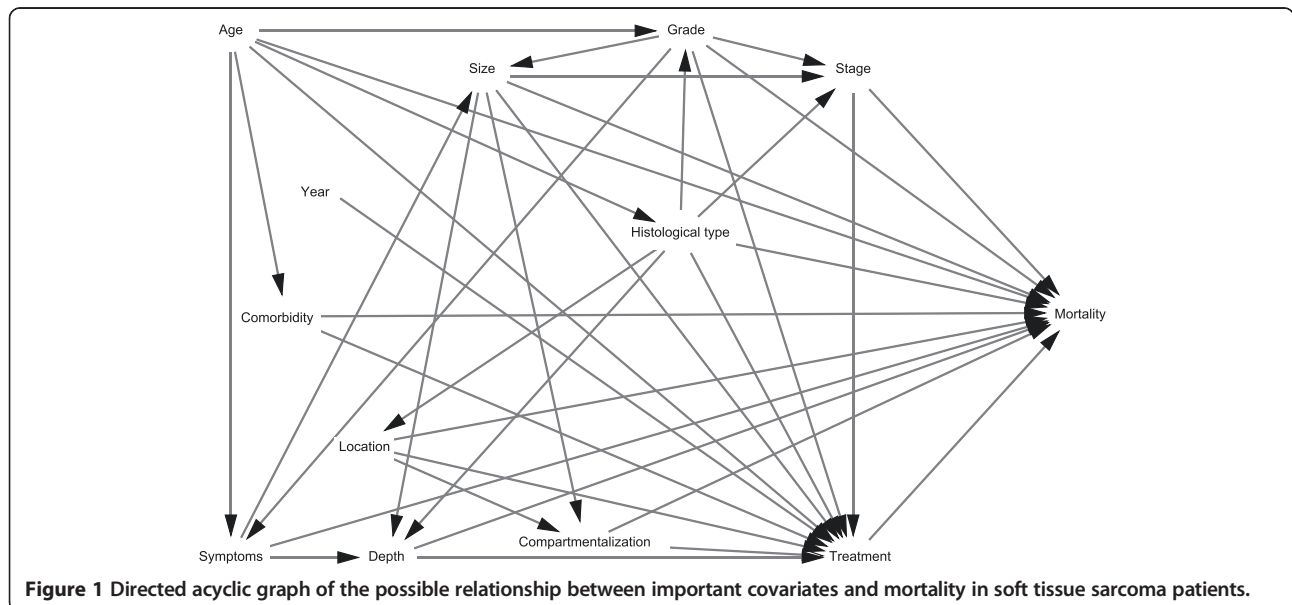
Age

Grade

Size

Stage

Year

Histological type

Comorbidity

Mortality

Location

Symptoms

Depth

Compartmentalization

Treatment

**Figure 1 Directed acyclic graph of the possible relationship between important covariates and mortality in soft tissue sarcoma patients.**